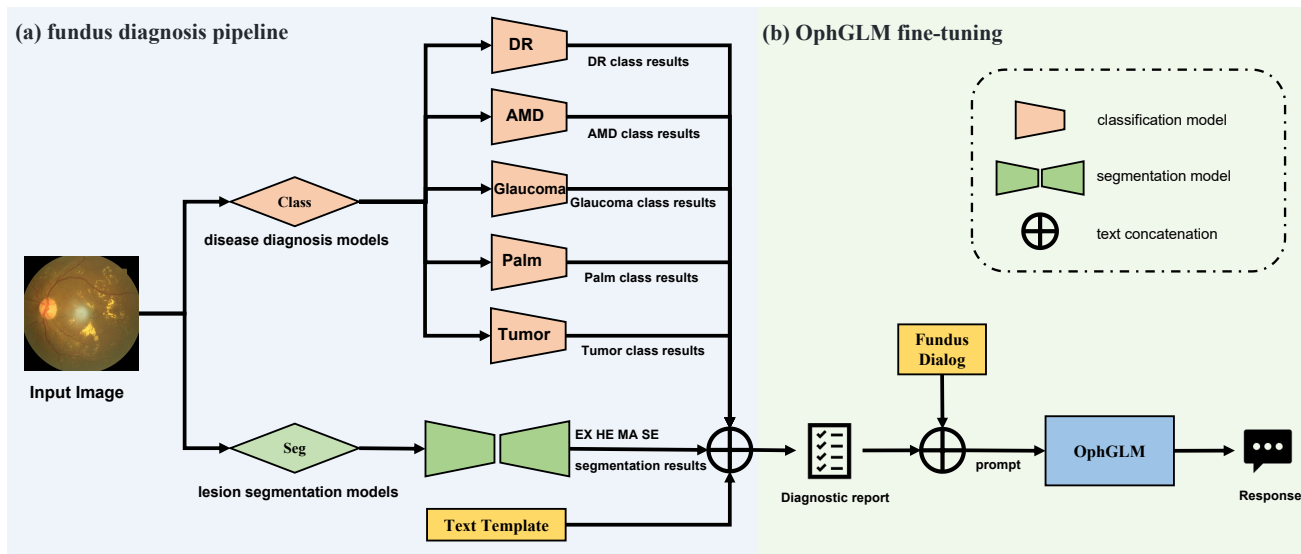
(a) fundus diagnosis pipeline

(b) OphGLM fine-tuning

DR
DR class results
AMD
AMD class results
Class
disease diagnosis models
Glaucoma
Glaucoma class results
Palm
Palm class results
Tumor
Tumor class results

Input Image

Seg
lesion segmentation models
EX HE MA SE
segmentation results

Text Template

classification model
segmentation model
text concatenation

Fundus Dialog

Diagnostic report
prompt
OphGLM
Response